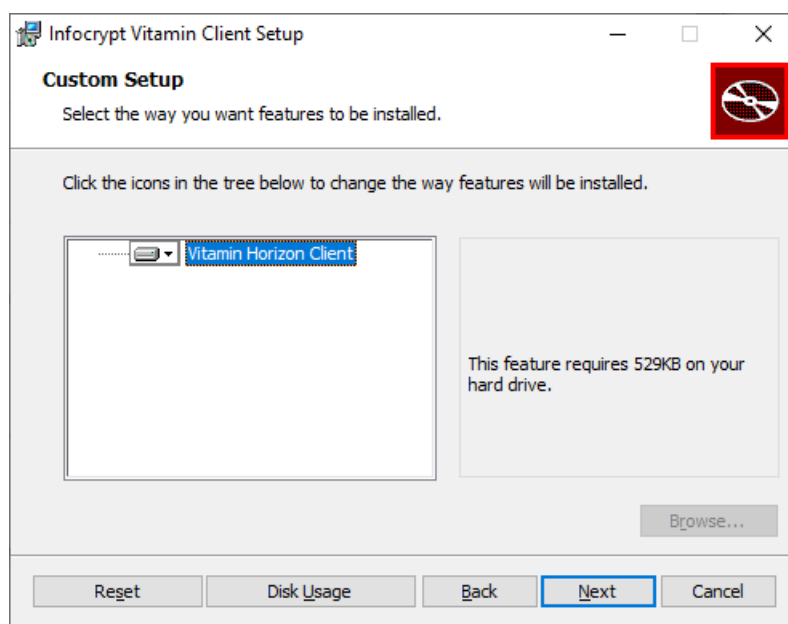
Infocrypt Vitamin Client Setup

Custom Setup

Select the way you want features to be installed.

Click the icons in the tree below to change the way features will be installed.

Vitamin Horizon Client

This feature requires 529KB on your hard drive.

Browse...

Reset | Disk Usage | Back | Next | Cancel